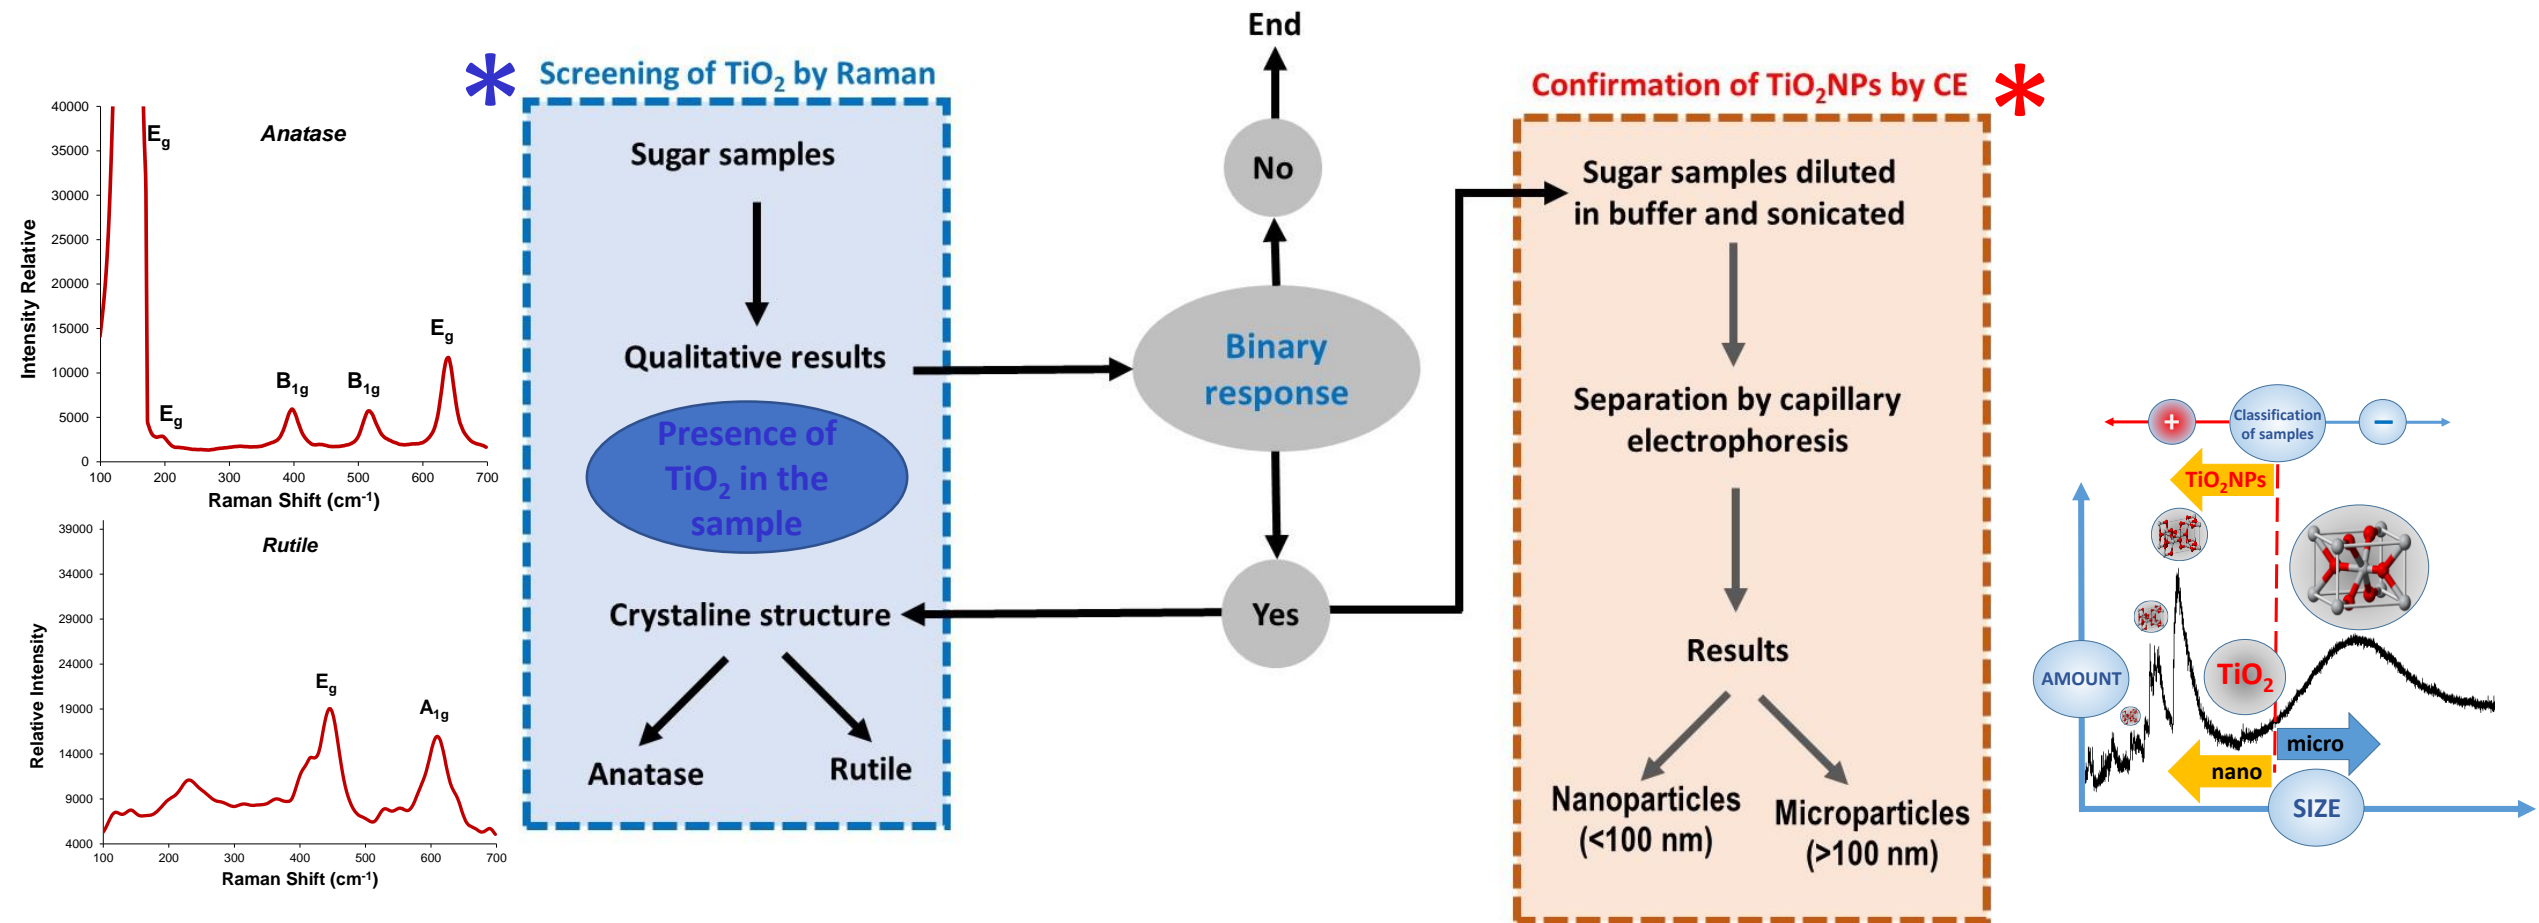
Anatase

Intensity Relative

40000
35000
30000
25000
20000
15000
10000
5000
0

$E_g$
$E_g$
$B_{1g}$
$B_{1g}$
$E_g$

100 200 300 400 500 600 700

Raman Shift ($cm^{-1}$)

Rutile

Relative Intensity

39000
34000
29000
24000
19000
14000
9000
4000

$E_g$
$A_{1g}$

100 200 300 400 500 600 700

Raman Shift ($cm^{-1}$)

Screening of $TiO_2$ by Raman

Sugar samples

Qualitative results

Presence of $TiO_2$ in the sample

Crystaline structure

Anatase

Rutile

End

No

Binary response

Yes

Confirmation of $TiO_2$NPs by CE

Sugar samples diluted in buffer and sonicated

Separation by capillary electrophoresis

Results

Nanoparticles (<100 nm)

Microparticles (>100 nm)

+

Classification of samples

−

$TiO_2$NPs

AMOUNT

$TiO_2$

micro

nano

SIZE